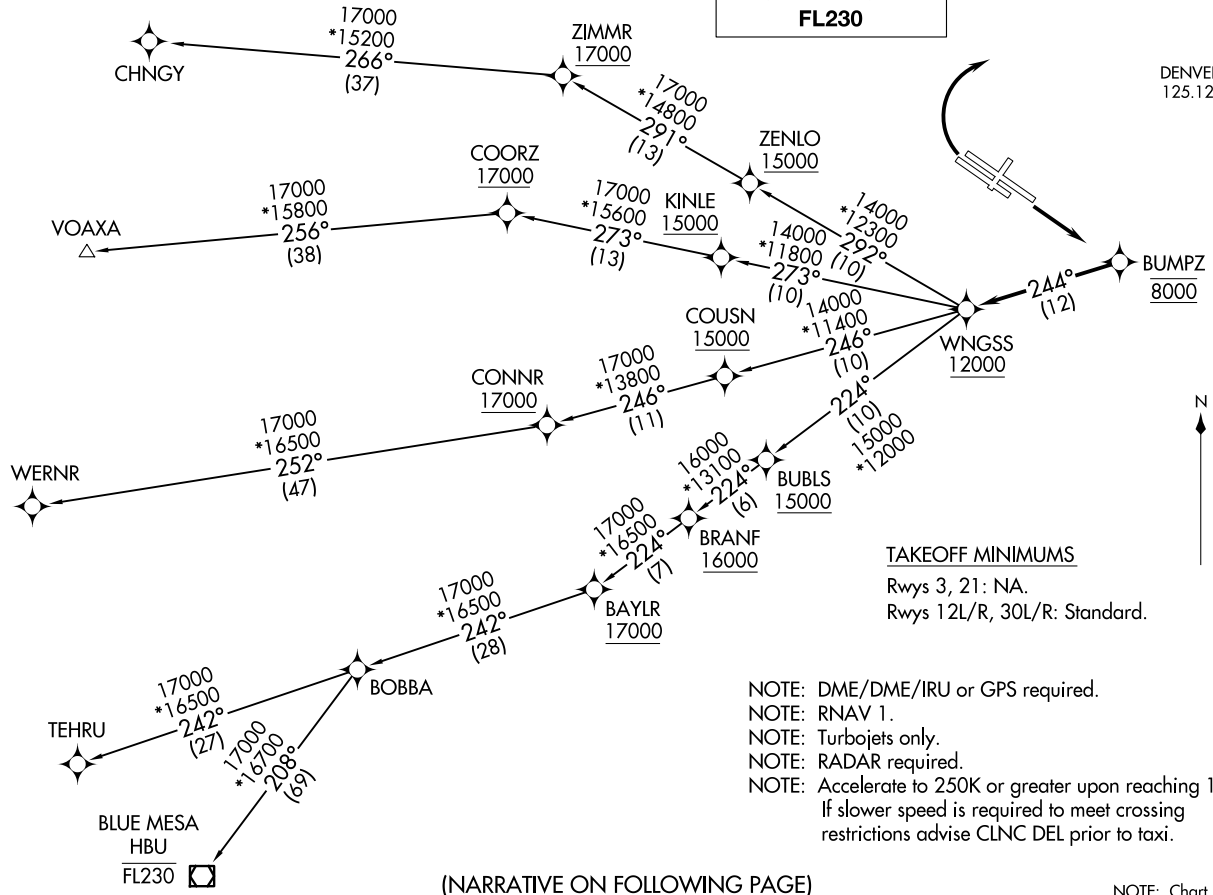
FL230

DENVE
125.12

17000
*15200
266°
(37)

CHNGY

ZIMMR
17000

17000
*14800
291°
(13)

ZENLO
15000

COORZ
17000

17000
*15800
256°
(38)

VOAXA

17000
*15600
273°
(13)

KINLE
15000

14000
*11800
273°
(10)

14000
*12300
292°
(10)

244°
(12)

BUMPZ
8000

WNGSS
12000

COUSN
15000

14000
*11400
246°
(10)

CONNR
17000

17000
*13800
246°
(11)

17000
*16500
252°
(47)

WERNR

224°
(10)

15000
*12000

16000
*13100
224°
(6)

BUBLS
15000

17000
*16500
224°
(7)

BRANF
16000

N

TAKEOFF MINIMUMS
Rwys 3, 21: NA.
Rwys 12L/R, 30L/R: Standard.

17000
*16500
242°
(28)

BAYLR
17000

17000
*16500
242°
(27)

BOBBA

TEHRU

17000
*16700
208°
(69)

BLUE MESA
HBU
FL230

NOTE: DME/DME/IRU or GPS required.
NOTE: RNAV 1.
NOTE: Turbojets only.
NOTE: RADAR required.
NOTE: Accelerate to 250K or greater upon reaching 1 If slower speed is required to meet crossing restrictions advise CLNC DEL prior to taxi.

(NARRATIVE ON FOLLOWING PAGE)

NOTE: Chart